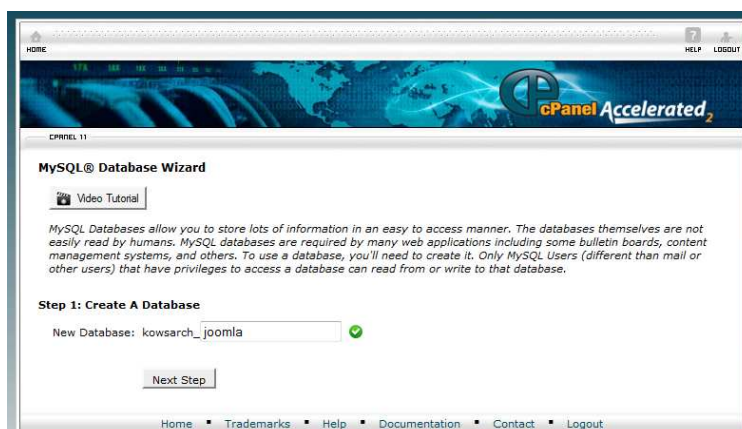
HOME

HELP LOGOUT

cPanel Accelerated 2

CPANEL 11

MySQL® Database Wizard

Video Tutorial

MySQL Databases allow you to store lots of information in an easy to access manner. The databases themselves are not easily read by humans. MySQL databases are required by many web applications including some bulletin boards, content management systems, and others. To use a database, you'll need to create it. Only MySQL Users (different than mail or other users) that have privileges to access a database can read from or write to that database.

Step 1: Create A Database

New Database: kowsarch_ joomla

Next Step

Home ▪ Trademarks ▪ Help ▪ Documentation ▪ Contact ▪ Logout